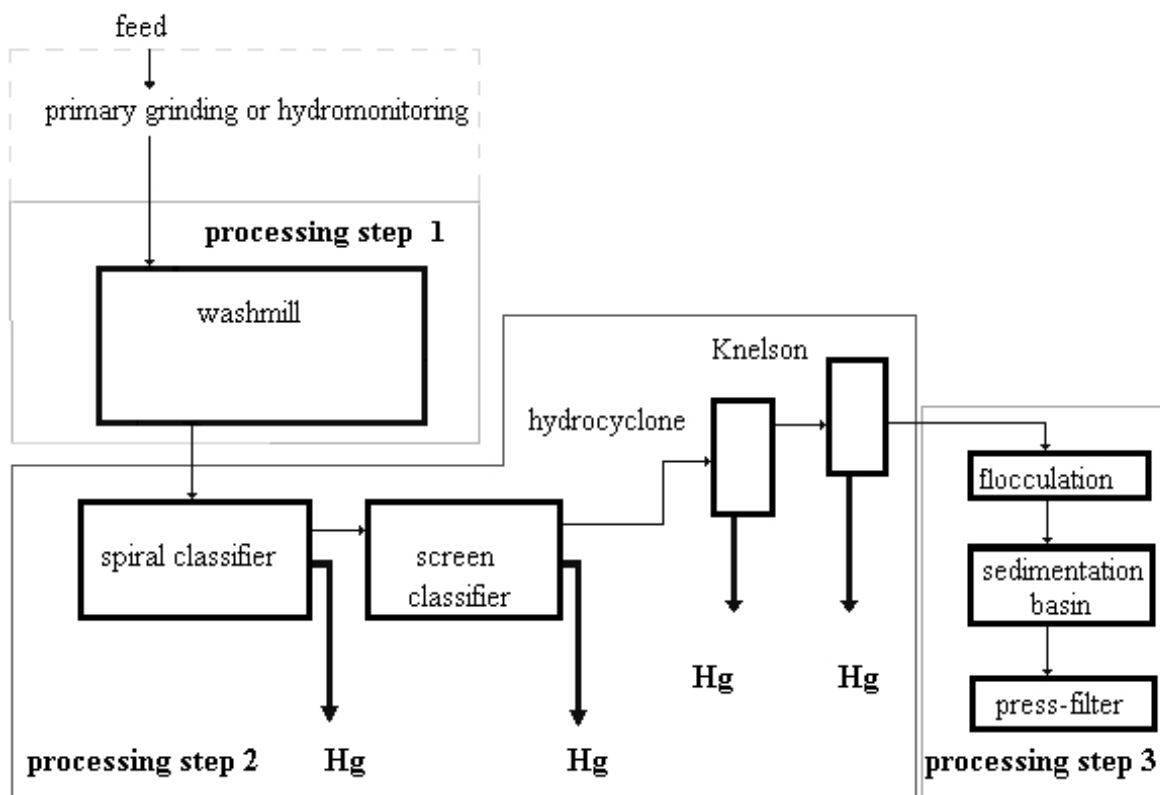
feed

primary grinding or hydromonitoring

processing step 1

washmill

Knelson

hydrocyclone

spiral classifier

screen classifier

flocculation

sedimentation basin

press-filter

Hg

Hg

Hg

Hg

processing step 2

processing step 3